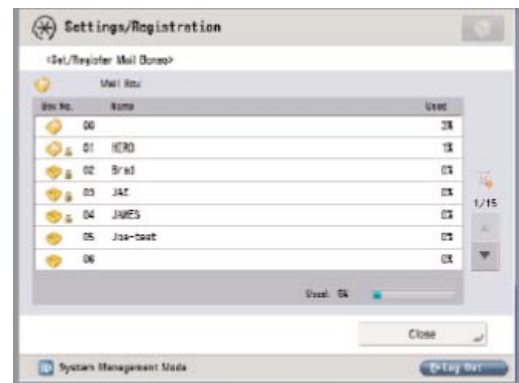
Settings/Registration

<Set/Register Mail Boxes>

Mail Box

| Box No. | Name | Used |
|---|---|---|
| 00 | | 3% |
| 01 | HERO | 1% |
| 02 | Brad | 0% |
| 03 | JAE | 0% |
| 04 | JAMES | 0% |
| 05 | Joe-test | 0% |
| 06 | | 0% |

1/15

Used: 5%

Close

System Management Mode

Log Out